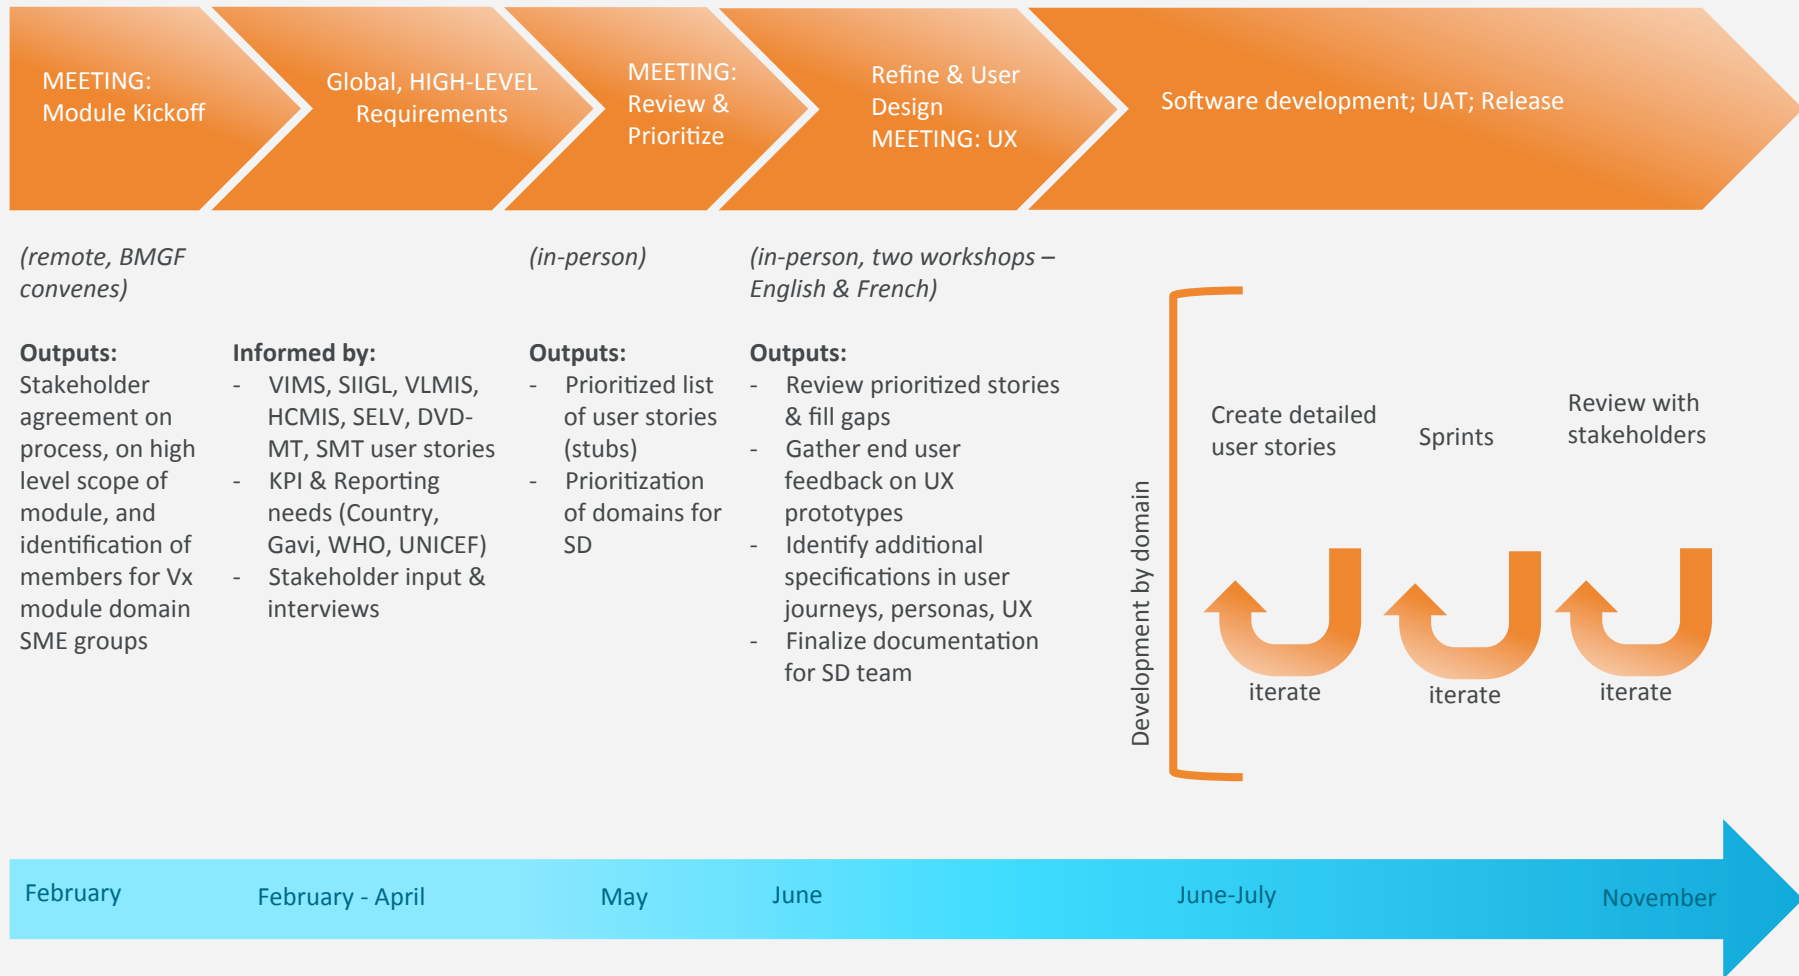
MEETING: Module Kickoff

Global, HIGH-LEVEL Requirements

MEETING: Review & Prioritize

Refine & User Design MEETING: UX

Software development; UAT; Release

(remote, BMGF convenes)

Outputs:
Stakeholder agreement on process, on high level scope of module, and identification of members for Vx module domain SME groups

Informed by:
- VIMS, SIIGL, VLMIS, HCMIS, SELV, DVD-MT, SMT user stories
- KPI & Reporting needs (Country, Gavi, WHO, UNICEF)
- Stakeholder input & interviews

(in-person)

Outputs:
- Prioritized list of user stories (stubs)
- Prioritization of domains for SD

(in-person, two workshops – English & French)

Outputs:
- Review prioritized stories & fill gaps
- Gather end user feedback on UX prototypes
- Identify additional specifications in user journeys, personas, UX
- Finalize documentation for SD team

Development by domain

Create detailed user stories

Sprints

Review with stakeholders

iterate

iterate

iterate

February

February - April

May

June

June-July

November